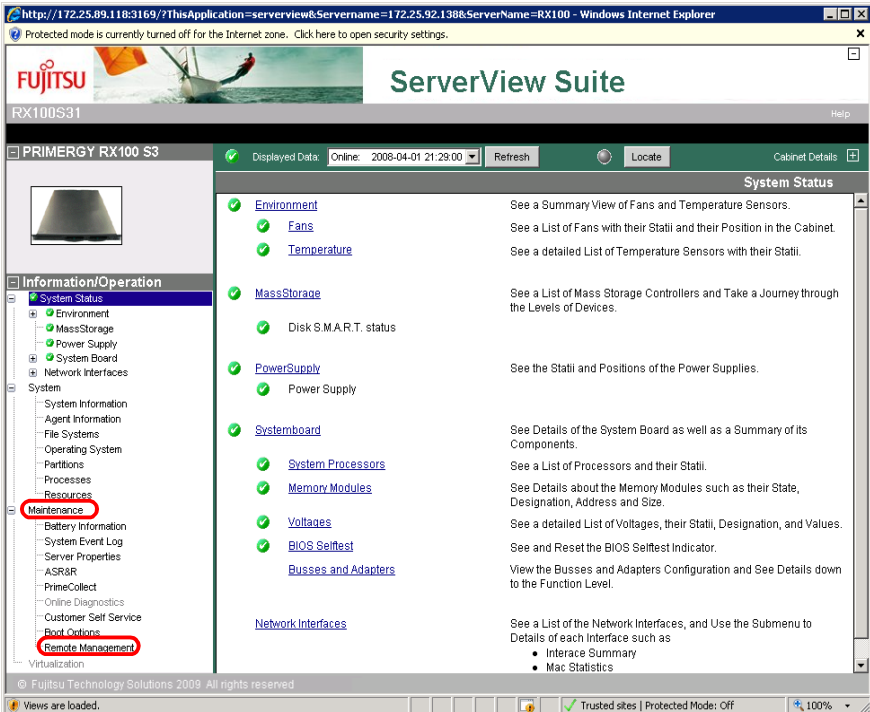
http://172.25.89.118:3169/?ThisApplication=serverview&Servername=172.25.92.138&ServerName=RX100 - Windows Internet Explorer

Protected mode is currently turned off for the Internet zone. Click here to open security settings.

FUJITSU

ServerView Suite

RX100S31

Help

PRIMERGY RX100 S3

Displayed Data: Online: 2008-04-01 21:29:00 Refresh Locate Cabinet Details

System Status

Information/Operation

System Status
Environment
MassStorage
Power Supply
System Board
Network Interfaces
System
System Information
Agent Information
File Systems
Operating System
Partitions
Processes
Resources
Maintenance
Battery Information
System Event Log
Server Properties
ASR&R
PrimeCollect
Online Diagnostics
Customer Self Service
Boot Options
Remote Management
Virtualization

| | |
|---|---|
| Environment | See a Summary View of Fans and Temperature Sensors. |
| Fans | See a List of Fans with their Statii and their Position in the Cabinet. |
| Temperature | See a detailed List of Temperature Sensors with their Statii. |
| MassStorage | See a List of Mass Storage Controllers and Take a Journey through the Levels of Devices. |
| Disk S.M.A.R.T. status | |
| PowerSupply | See the Statii and Positions of the Power Supplies. |
| Power Supply | |
| Systemboard | See Details of the System Board as well as a Summary of its Components. |
| System Processors | See a List of Processors and their Statii. |
| Memory Modules | See Details about the Memory Modules such as their State, Designation, Address and Size. |
| Voltages | See a detailed List of Voltages, their Statii, Designation, and Values. |
| BIOS Selftest | See and Reset the BIOS Selftest Indicator. |
| Busses and Adapters | View the Busses and Adapters Configuration and See Details down to the Function Level. |
| Network Interfaces | See a List of the Network Interfaces, and Use the Submenu to Details of each Interface such as<br>• Interace Summary<br>• Mac Statistics |

© Fujitsu Technology Solutions 2009 All rights reserved

Views are loaded.

Trusted sites | Protected Mode: Off

100%